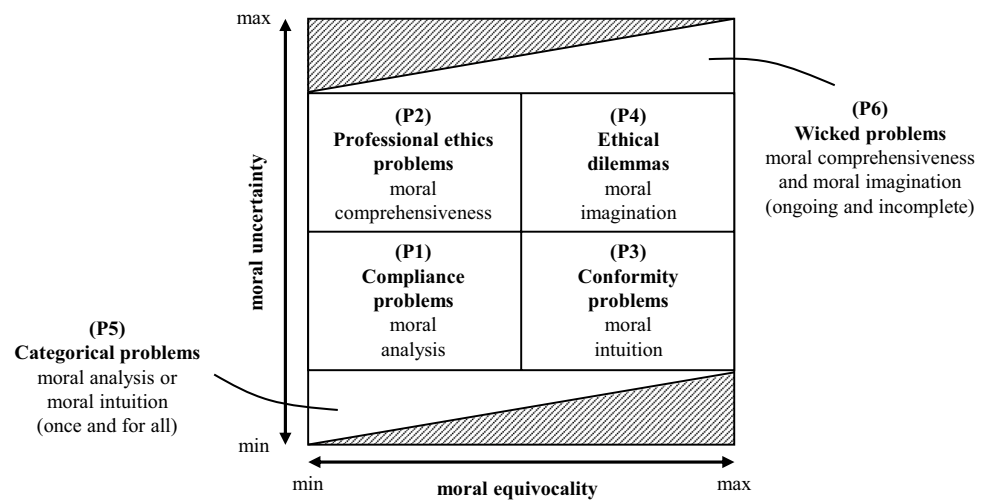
max

moral uncertainty

min

(P2)
**Professional ethics problems**
moral comprehensiveness

(P4)
**Ethical dilemmas**
moral imagination

(P1)
**Compliance problems**
moral analysis

(P3)
**Conformity problems**
moral intuition

(P6)
**Wicked problems**
moral comprehensiveness and moral imagination (ongoing and incomplete)

(P5)
**Categorical problems**
moral analysis or moral intuition (once and for all)

min

**moral equivocality**

max